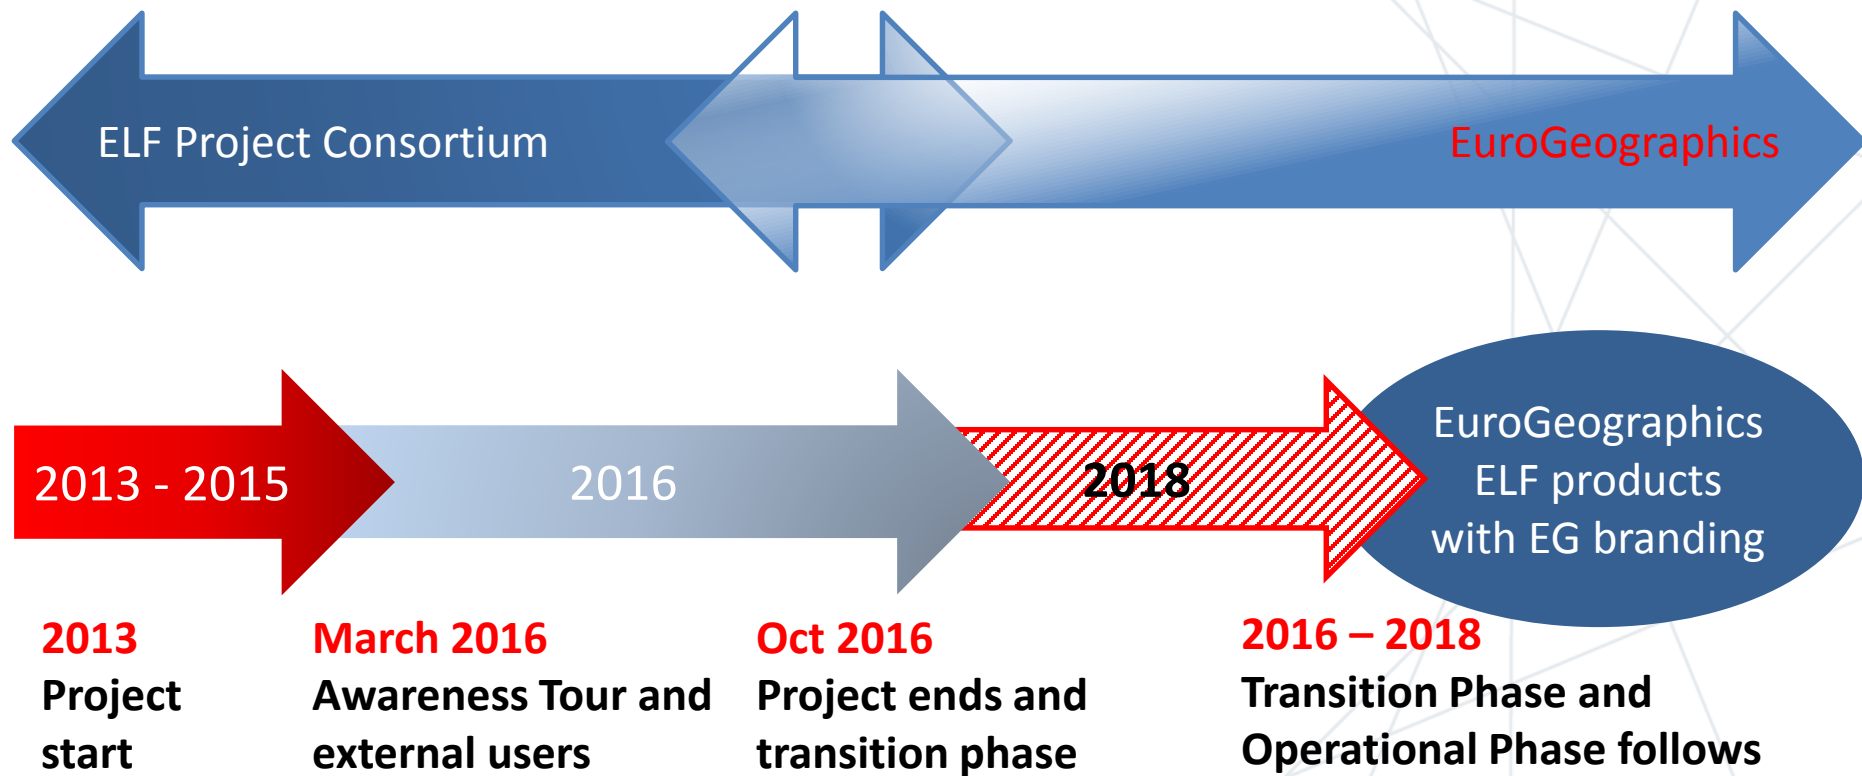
ELF Project Consortium

EuroGeographics

2013 - 2015

2016

2018

EuroGeographics ELF products with EG branding

2013
Project start

March 2016
Awareness Tour and external users

Oct 2016
Project ends and transition phase

2016 – 2018
Transition Phase and Operational Phase follows